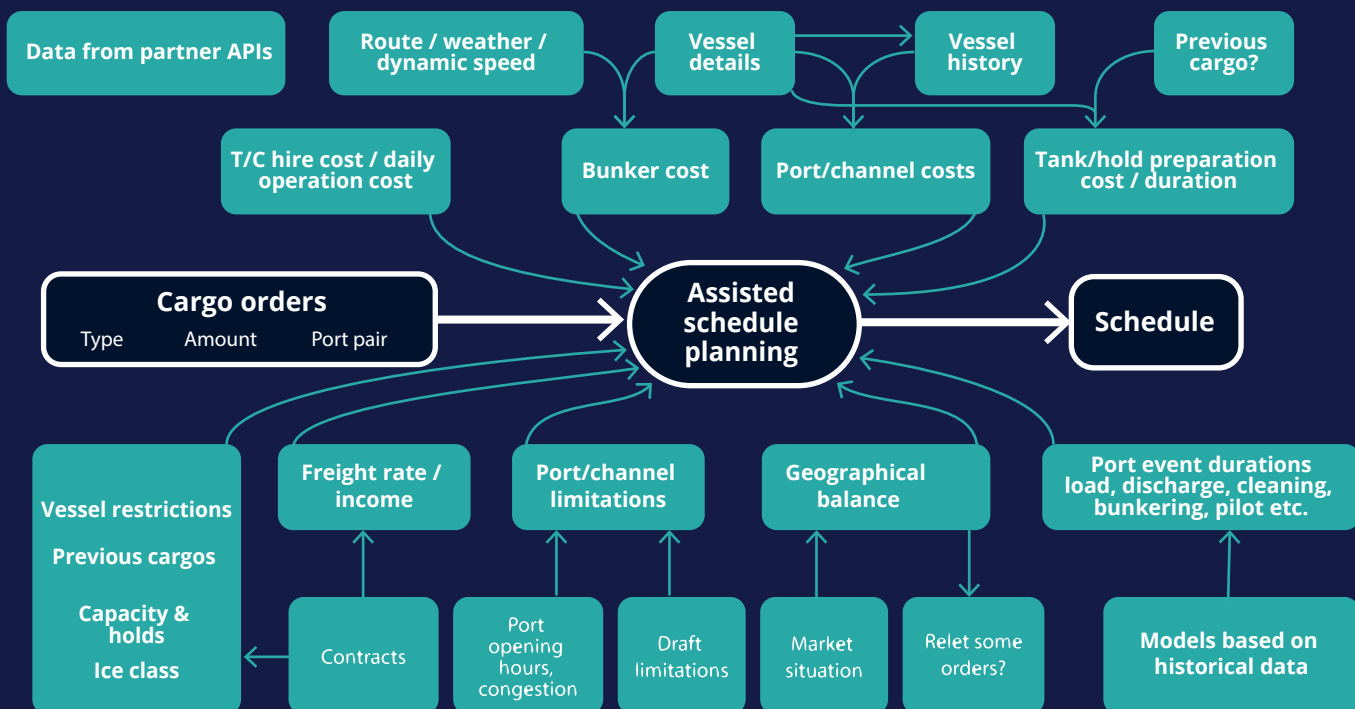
Data from partner APIs

Route / weather / dynamic speed

Vessel details

Vessel history

Previous cargo?

T/C hire cost / daily operation cost

Bunker cost

Port/channel costs

Tank/hold preparation cost / duration

Cargo orders

Type Amount Port pair

Assisted schedule planning

Schedule

Vessel restrictions

Previous cargos

Capacity & holds

Ice class

Freight rate / income

Port/channel limitations

Geographical balance

Port event durations load, discharge, cleaning, bunkering, pilot etc.

Contracts

Port opening hours, congestion

Draft limitations

Market situation

Relet some orders?

Models based on historical data